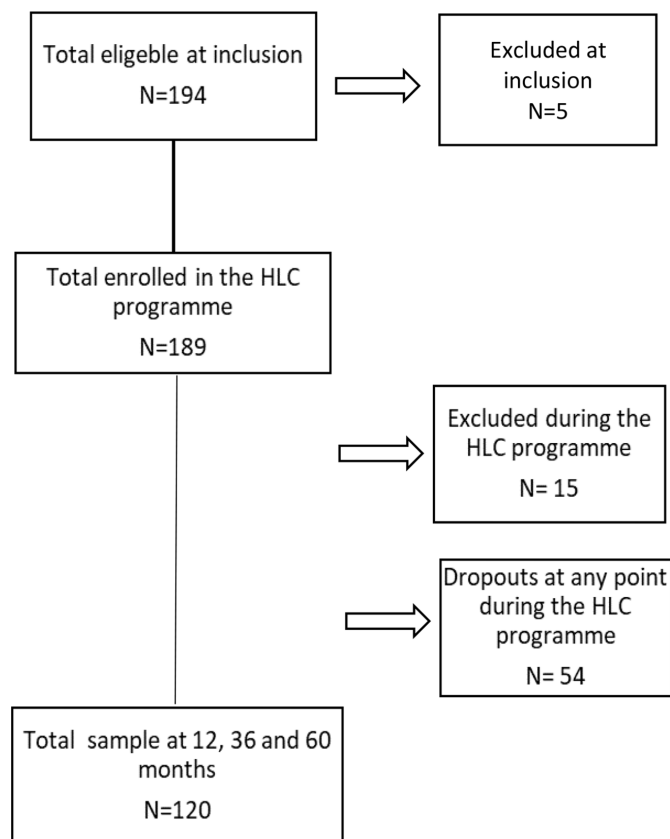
Total eligeble at inclusion
N=194

Excluded at inclusion
N=5

Total enrolled in the HLC programme
N=189

Excluded during the HLC programme
N= 15

Dropouts at any point during the HLC programme
N= 54

Total sample at 12, 36 and 60 months
N=120